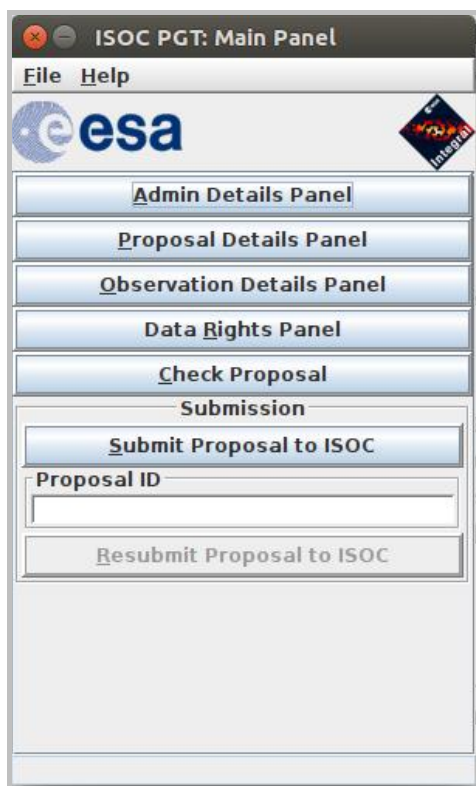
ISOC PGT: Main Panel

File Help

esa

Integral

Admin Details Panel

Proposal Details Panel

Observation Details Panel

Data Rights Panel

Check Proposal

Submission

Submit Proposal to ISOC

Proposal ID

Resubmit Proposal to ISOC